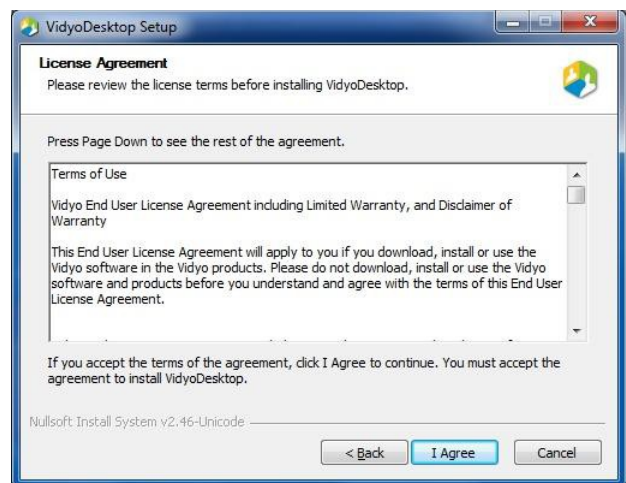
VidyoDesktop Setup

License Agreement
Please review the license terms before installing VidyoDesktop.

Press Page Down to see the rest of the agreement.

Terms of Use

Vidyo End User License Agreement including Limited Warranty, and Disclaimer of Warranty

This End User License Agreement will apply to you if you download, install or use the Vidyo software in the Vidyo products. Please do not download, install or use the Vidyo software and products before you understand and agree with the terms of this End User License Agreement.

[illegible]

If you accept the terms of the agreement, click I Agree to continue. You must accept the agreement to install VidyoDesktop.

Nullsoft Install System v2.46-Unicode

< Back | I Agree | Cancel